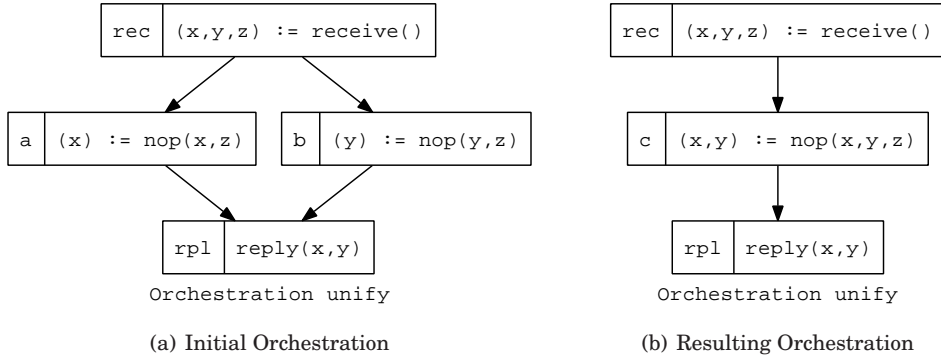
rec (x,y,z) := receive()

a (x) := nop(x,z)

b (y) := nop(y,z)

rpl reply(x,y)

Orchestration unify

(a) Initial Orchestration

rec (x,y,z) := receive()

c (x,y) := nop(x,y,z)

rpl reply(x,y)

Orchestration unify

(b) Resulting Orchestration